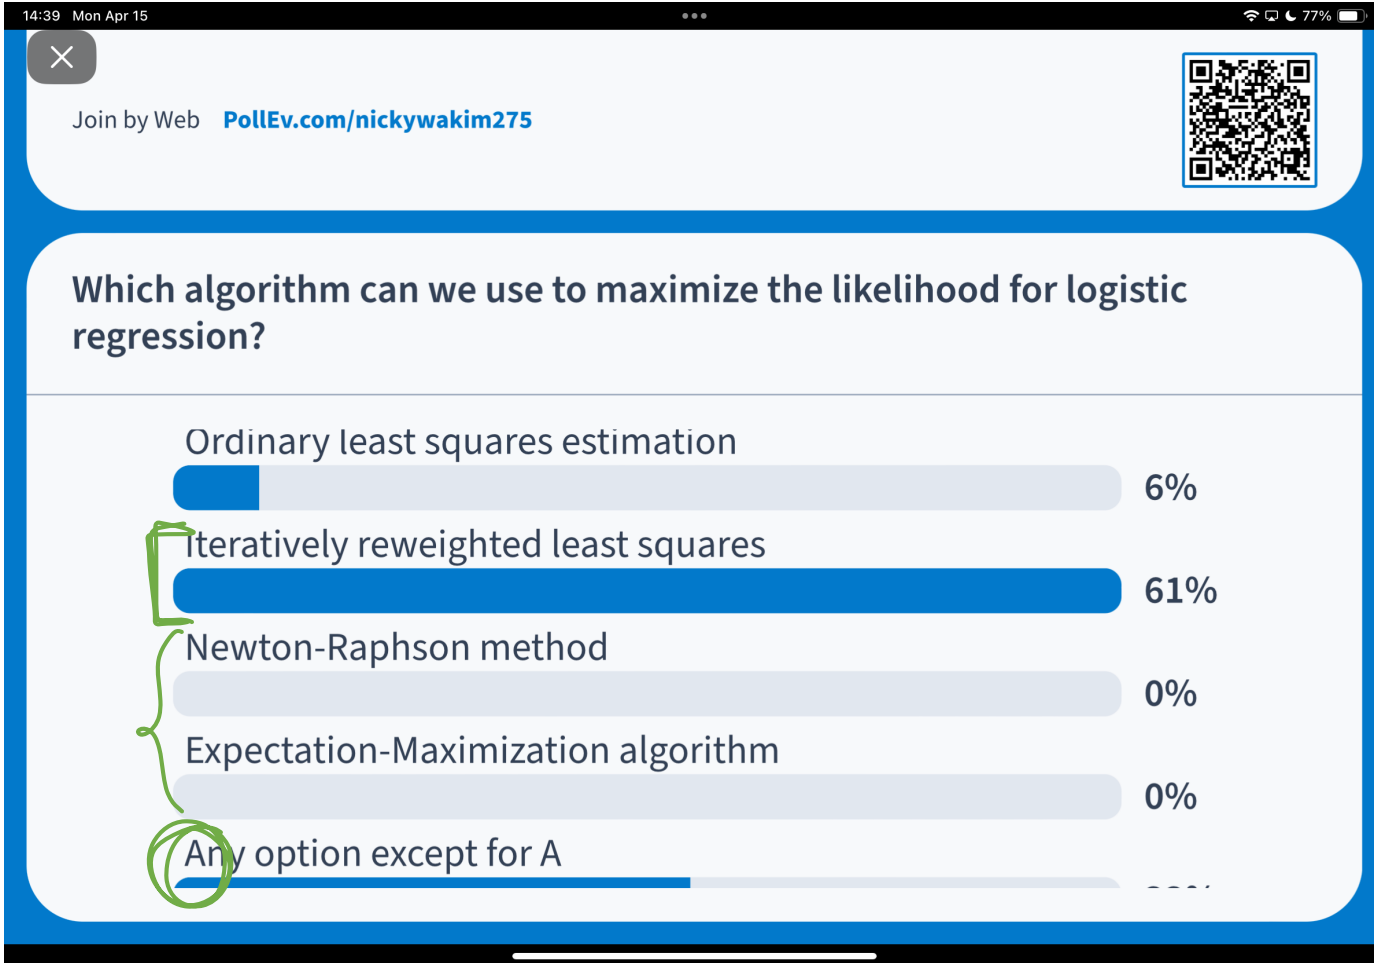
14:39 Mon Apr 15

77%

Join by Web PollEv.com/nickywakim275

Which algorithm can we use to maximize the likelihood for logistic regression?

Ordinary least squares estimation
6%

Iteratively reweighted least squares
61%

Newton-Raphson method
0%

Expectation-Maximization algorithm
0%

Any option except for A
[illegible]